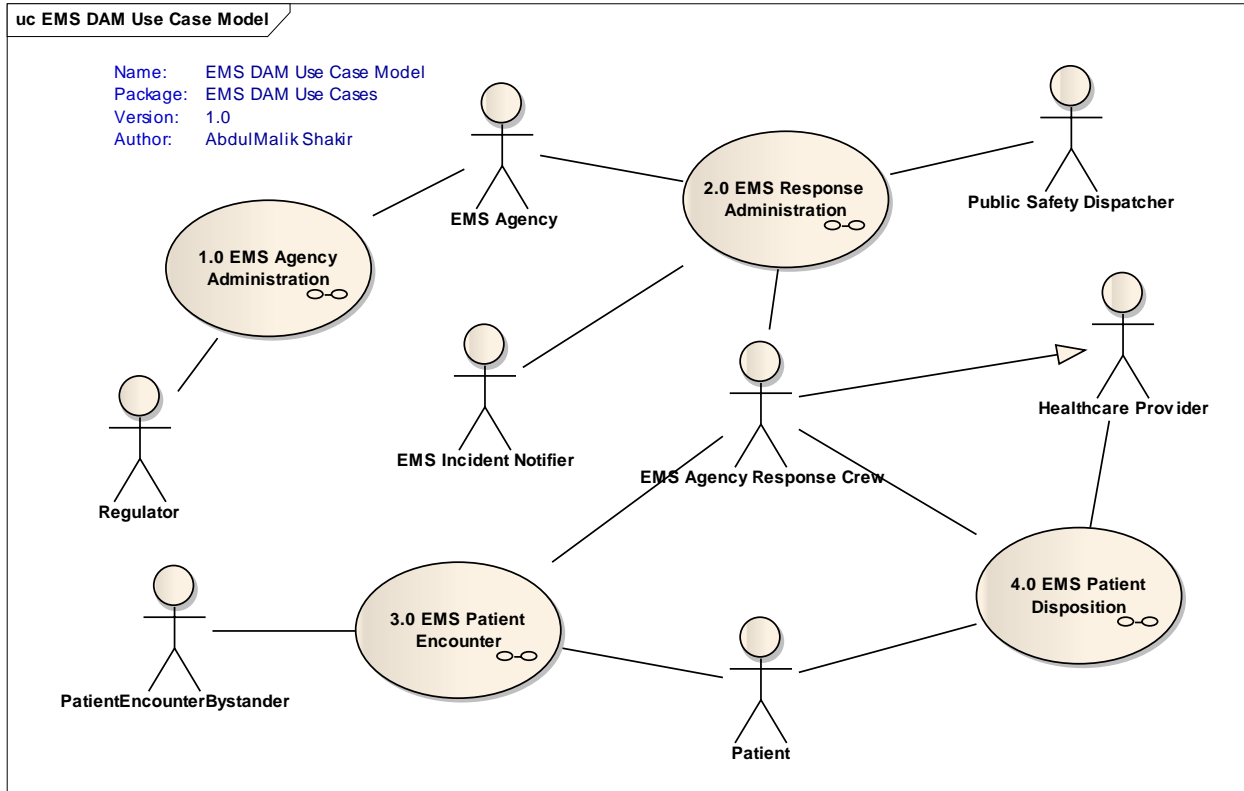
uc EMS DAM Use Case Model

Name: EMS DAM Use Case Model
Package: EMS DAM Use Cases
Version: 1.0
Author: AbdulMalik Shakir

EMS Agency

2.0 EMS Response Administration

Public Safety Dispatcher

1.0 EMS Agency Administration

Healthcare Provider

EMS Incident Notifier

EMS Agency Response Crew

Regulator

4.0 EMS Patient Disposition

3.0 EMS Patient Encounter

PatientEncounterBystander

Patient